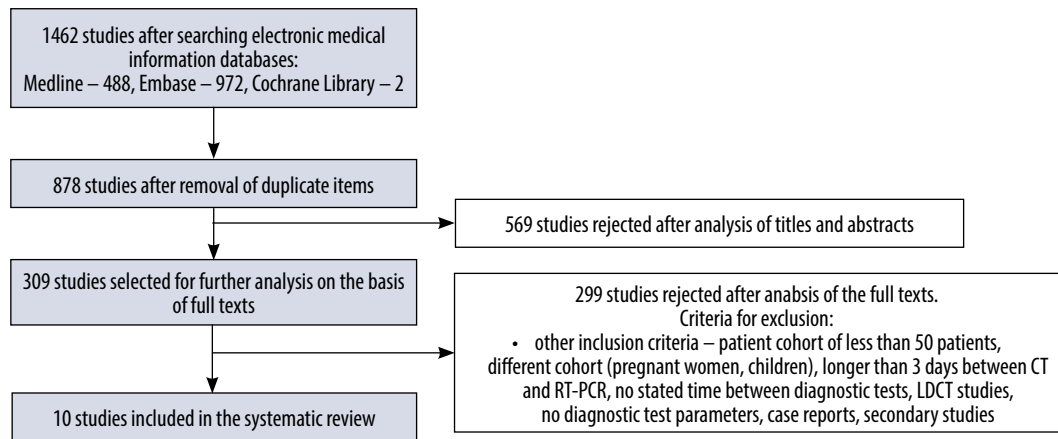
1462 studies after searching electronic medical information databases:
Medline – 488, Embase – 972, Cochrane Library – 2

878 studies after removal of duplicate items

569 studies rejected after analysis of titles and abstracts

309 studies selected for further analysis on the basis of full texts

299 studies rejected after anabsis of the full texts.
Criteria for exclusion:
• other inclusion criteria – patient cohort of less than 50 patients, different cohort (pregnant women, children), longer than 3 days between CT and RT-PCR, no stated time between diagnostic tests, LDCT studies, no diagnostic test parameters, case reports, secondary studies

10 studies included in the systematic review